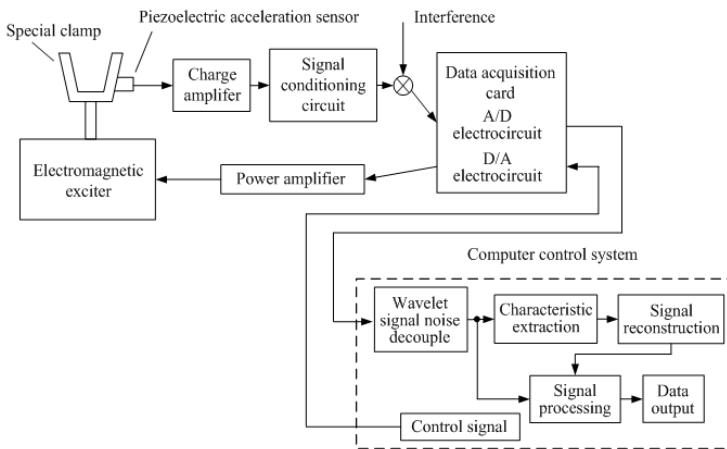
Special clamp
Piezoelectric acceleration sensor
Charge amplifer
Signal conditioning circuit
Interference
Data acquisition card
A/D electrocircuit
D/A electrocircuit
Electromagnetic exciter
Power amplifier
Computer control system
Wavelet signal noise decouple
Characteristic extraction
Signal reconstruction
Signal processing
Data output
Control signal